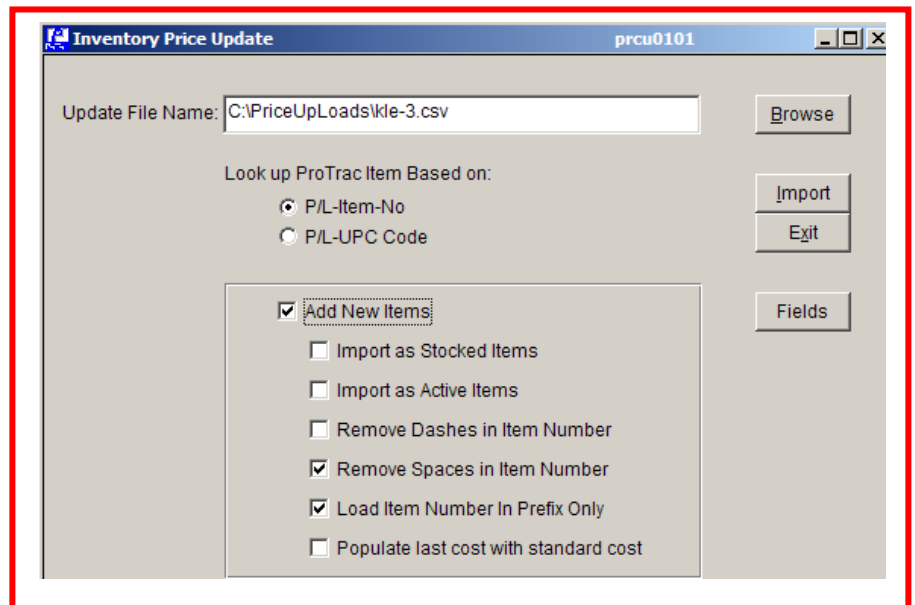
Inventory Price Update prcu0101

Update File Name: C:\PriceUpLoads\kle-3.csv

Browse

Look up ProTrac Item Based on:

P/L-Item-No

P/L-UPC Code

Import

Exit

Fields

Add New Items

Import as Stocked Items

Import as Active Items

Remove Dashes in Item Number

Remove Spaces in Item Number

Load Item Number In Prefix Only

Populate last cost with standard cost